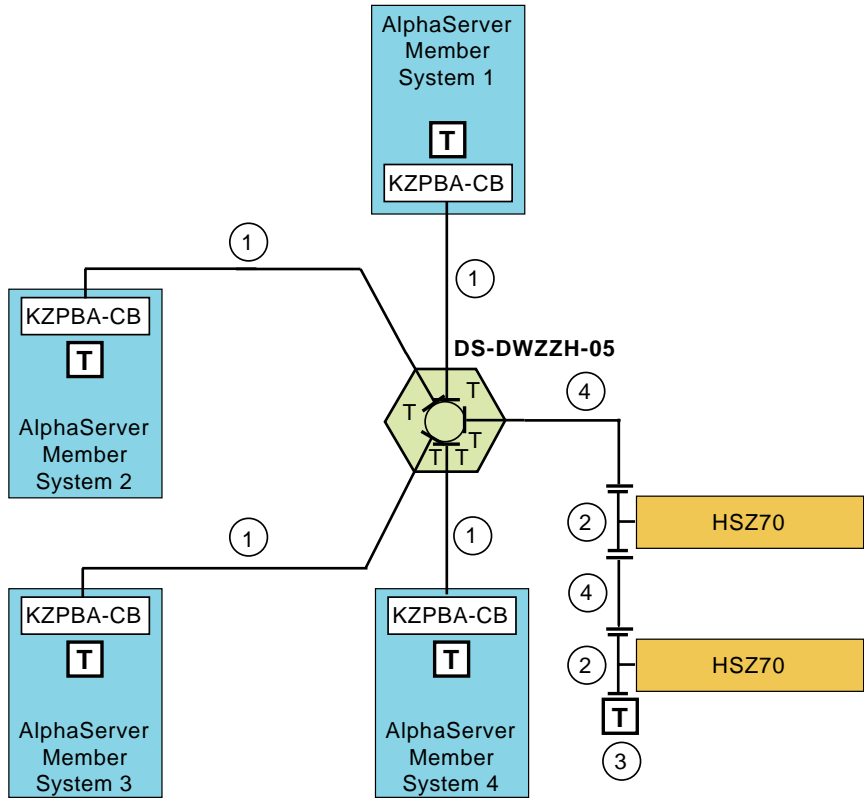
AlphaServer Member System 1

T

KZPBA-CB

1

1

KZPBA-CB

T

AlphaServer Member System 2

DS-DWZZH-05

T T T T T T

4

2

HSZ70

1

1

4

KZPBA-CB

T

AlphaServer Member System 3

KZPBA-CB

T

AlphaServer Member System 4

2

HSZ70

T

3